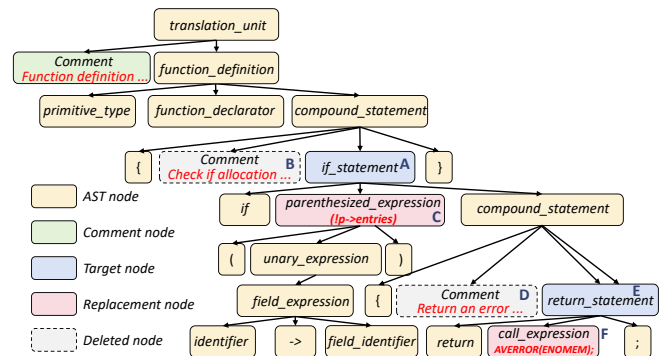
translation_unit

Comment
Function definition ...

function_definition

primitive_type

function_declarator

compound_statement

{

Comment
Check if allocation ...
B

if_statement
A

}

AST node

Comment node

Target node

Replacement node

Deleted node

if

parenthesized_expression
(!p->entries)
C

compound_statement

(

unary_expression

)

field_expression

{

Comment
Return an error ...
D

return_statement
E

identifier

->

field_identifier

return

call_expression
AVERROR(ENOMEM);
F

;